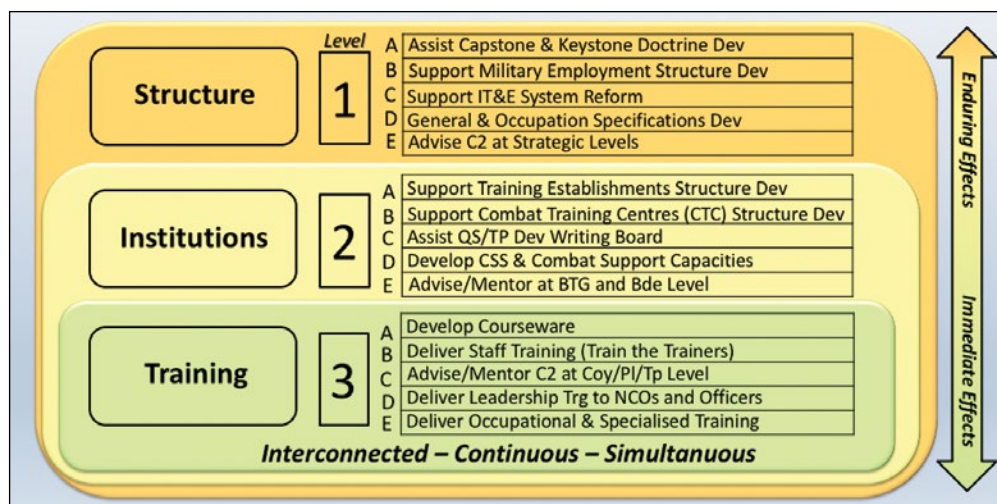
Level

Structure

1

A Assist Capstone & Keystone Doctrine Dev
B Support Military Employment Structure Dev
C Support IT&E System Reform
D General & Occupation Specifications Dev
E Advise C2 at Strategic Levels

Institutions

2

A Support Training Establishments Structure Dev
B Support Combat Training Centres (CTC) Structure Dev
C Assist QS/TP Dev Writing Board
D Develop CSS & Combat Support Capacities
E Advise/Mentor at BTG and Bde Level

Training

3

A Develop Courseware
B Deliver Staff Training (Train the Trainers)
C Advise/Mentor C2 at Coy/Pl/Tp Level
D Deliver Leadership Trg to NCOs and Officers
E Deliver Occupational & Specialised Training

Interconnected – Continuous – Simultanuous

Enduring Effects

Immediate Effects